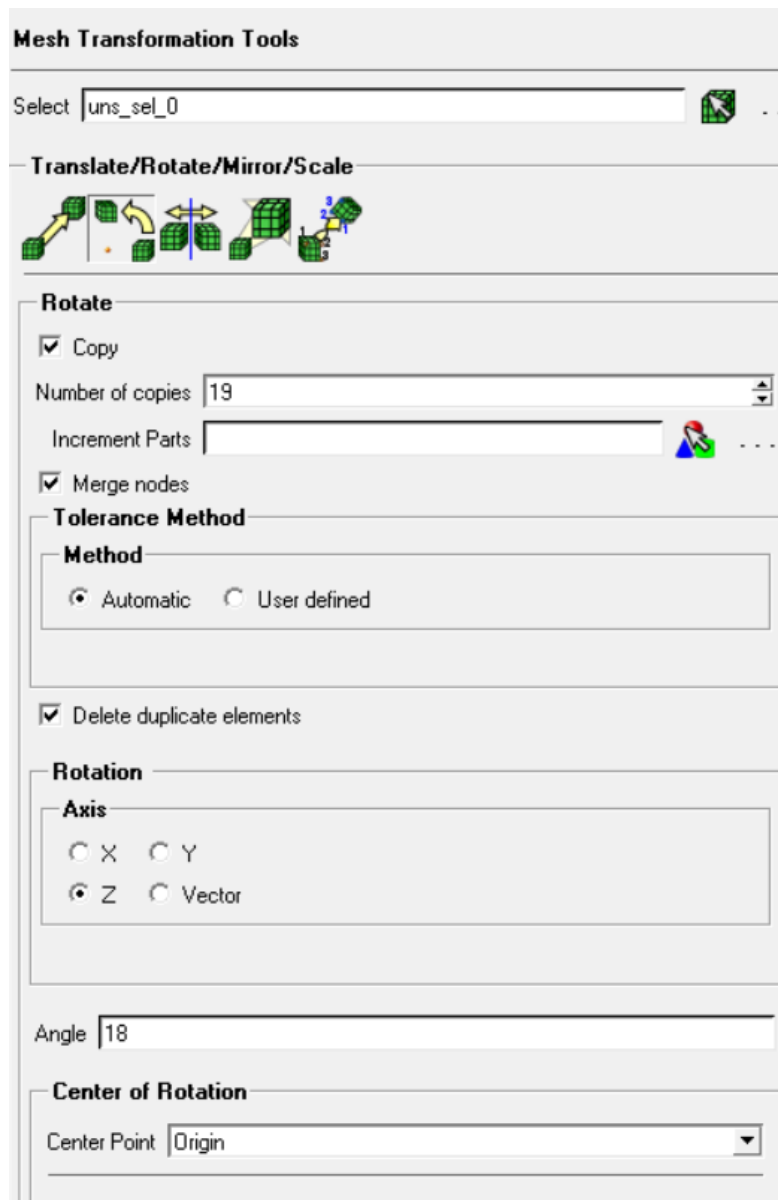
Mesh Transformation Tools

Select uns_sel_0

Translate/Rotate/Mirror/Scale

Rotate

Copy

Number of copies 19

Increment Parts

Merge nodes

Tolerance Method

Method

Automatic User defined

Delete duplicate elements

Rotation

Axis

X Y

Z Vector

Angle 18

Center of Rotation

Center Point Origin